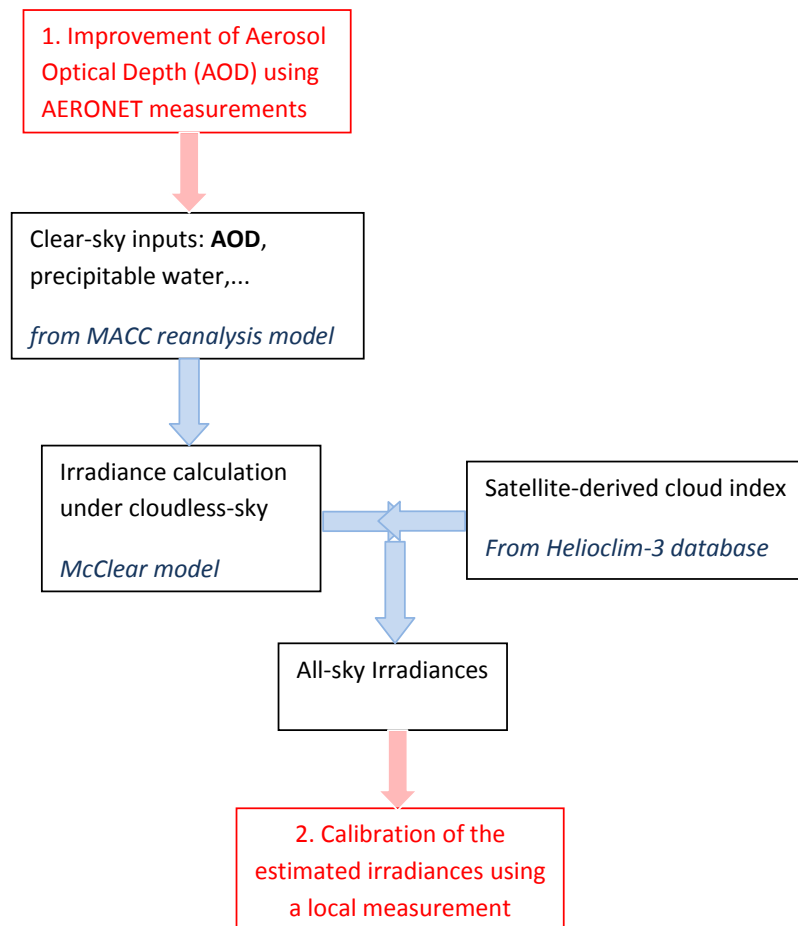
1. Improvement of Aerosol Optical Depth (AOD) using AERONET measurements

Clear-sky inputs: **AOD**, precipitable water,...

*from MACC reanalysis model*

Irradiance calculation under cloudless-sky

*McClear model*

Satellite-derived cloud index

*From Helioclim-3 database*

All-sky Irradiances

2. Calibration of the estimated irradiances using a local measurement